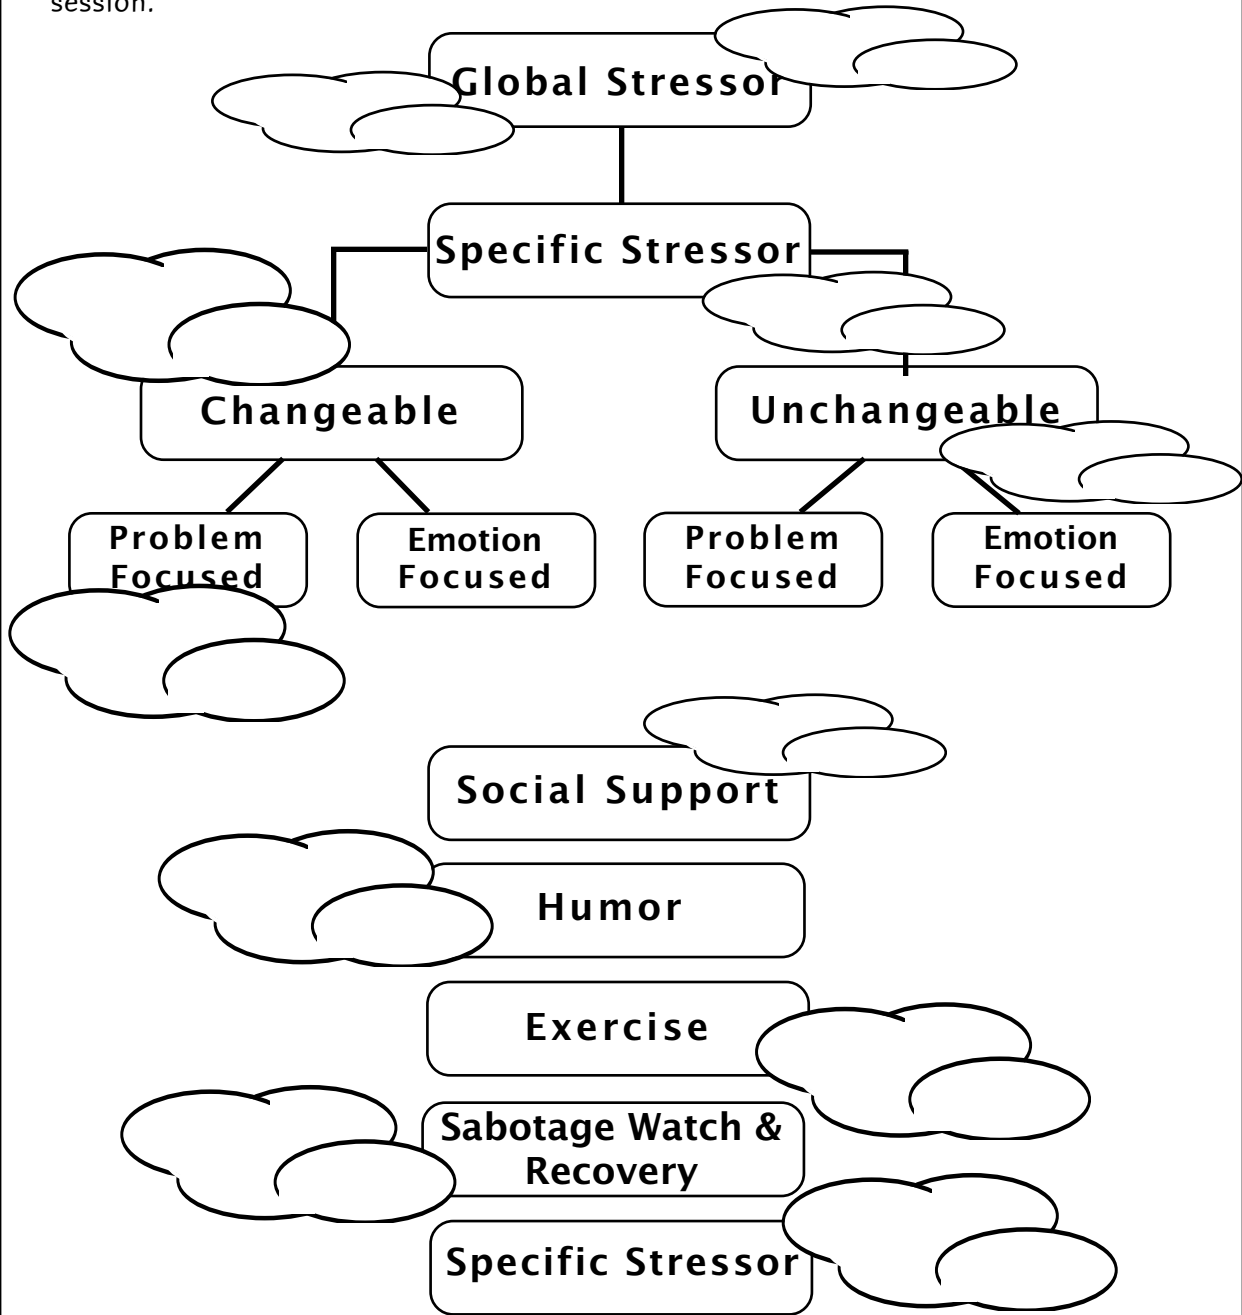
session.

Global Stressor

Specific Stressor

Changeable

Unchangeable

Problem Focused

Emotion Focused

Problem Focused

Emotion Focused

Social Support

Humor

Exercise

Sabotage Watch & Recovery

Specific Stressor